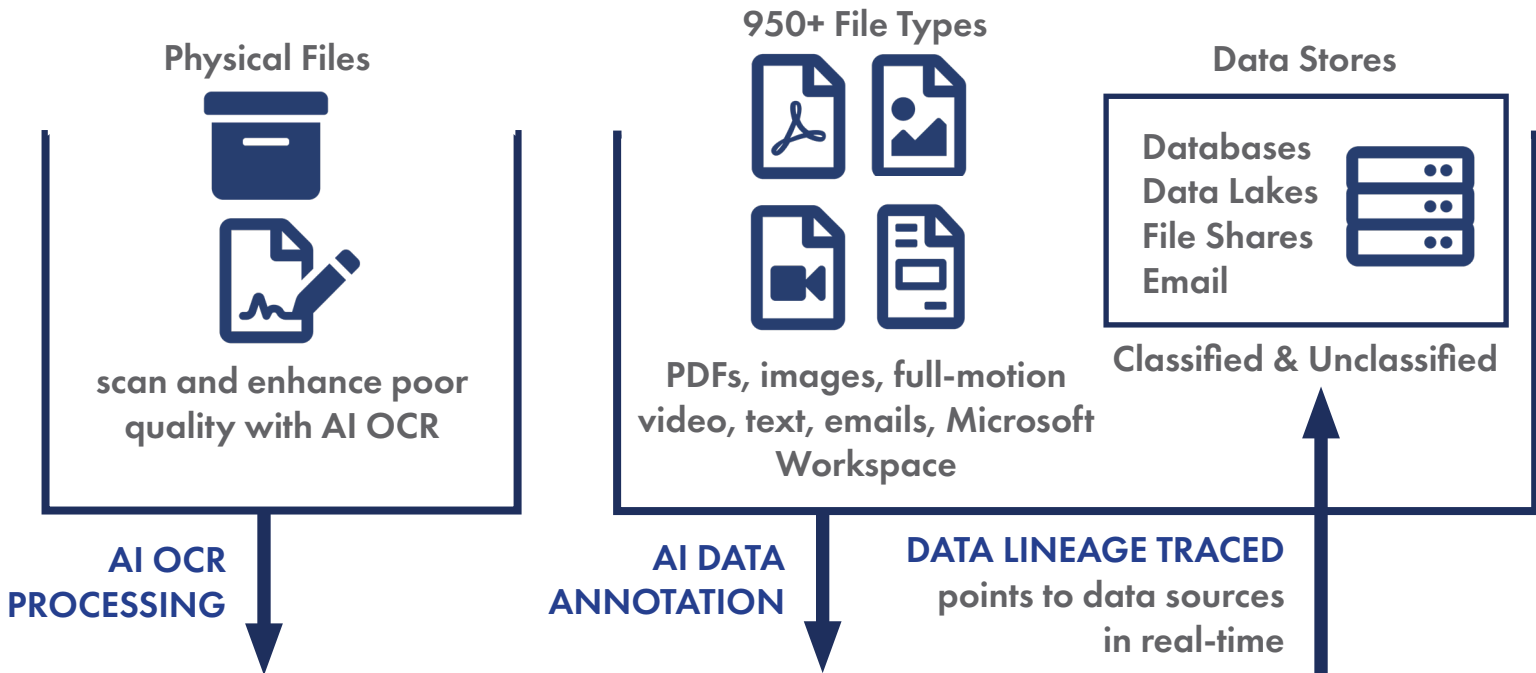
Physical Files

scan and enhance poor quality with AI OCR

950+ File Types

PDFs, images, full-motion video, text, emails, Microsoft Workspace

Data Stores

Databases
Data Lakes
File Shares
Email

Classified & Unclassified

AI OCR PROCESSING

AI DATA ANNOTATION

DATA LINEAGE TRACED
points to data sources in real-time